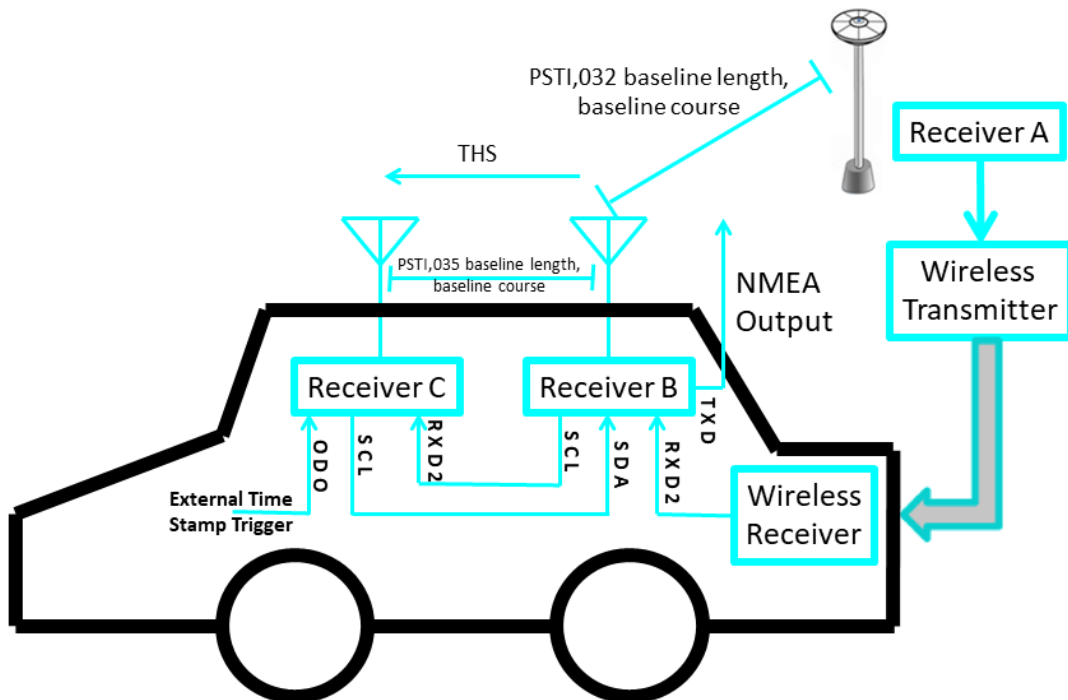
PSTI,032 baseline length, baseline course

Receiver A

THS

PSTI,035 baseline length, baseline course

NMEA Output

Wireless Transmitter

Receiver C

Receiver B

TXD

ODO

SCL

RXD2

SCL

SDA

RXD2

External Time Stamp Trigger

Wireless Receiver